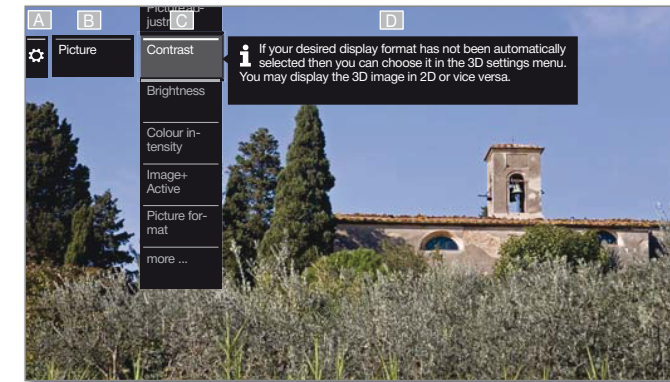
A B C D

Picture

Picture adjustm

Contrast

Brightness

Colour intensity

Image+ Active

Picture format

more ...

If your desired display format has not been automatically selected then you can choose it in the 3D settings menu. You may display the 3D image in 2D or vice versa.